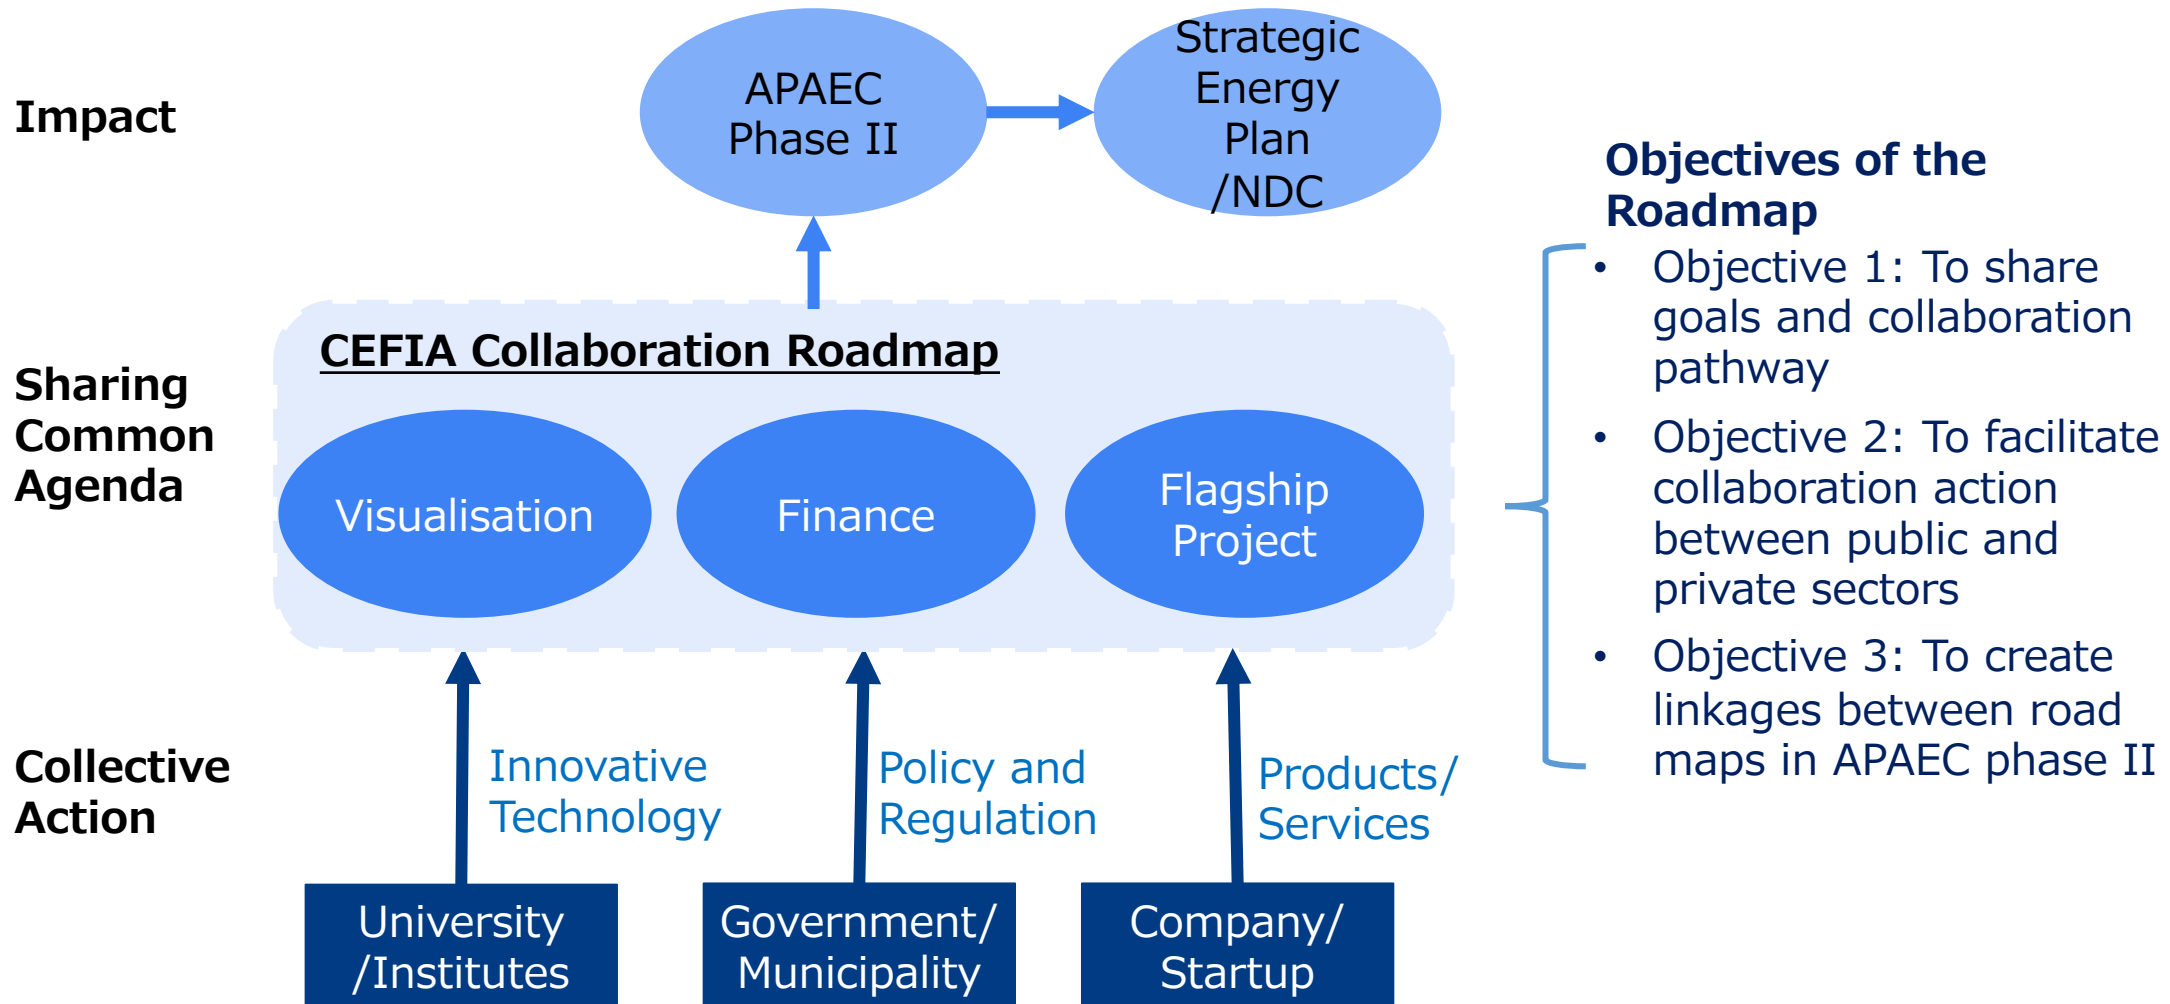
Impact

APAEC Phase II

Strategic Energy Plan /NDC

Sharing Common Agenda

CEFIA Collaboration Roadmap

Visualisation

Finance

Flagship Project

Collective Action

Innovative Technology

Policy and Regulation

Products/ Services

University /Institutes

Government/ Municipality

Company/ Startup

Objectives of the Roadmap

- Objective 1: To share goals and collaboration pathway
- Objective 2: To facilitate collaboration action between public and private sectors
- Objective 3: To create linkages between road maps in APAEC phase II